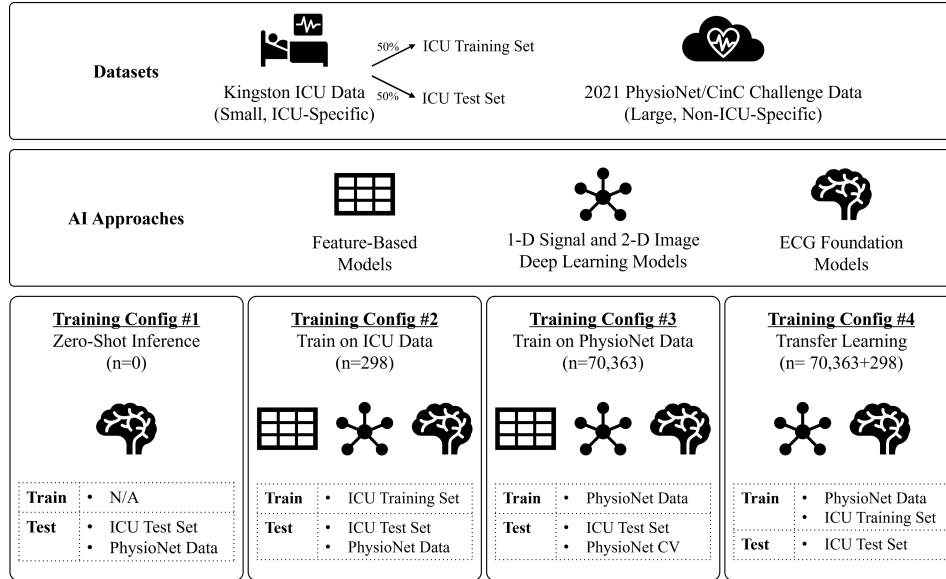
Datasets

Kingston ICU Data
(Small, ICU-Specific)

50% ICU Training Set

50% ICU Test Set

2021 PhysioNet/CinC Challenge Data
(Large, Non-ICU-Specific)

AI Approaches

Feature-Based Models

1-D Signal and 2-D Image Deep Learning Models

ECG Foundation Models

Training Config #1
Zero-Shot Inference
(n=0)

| Train | • N/A |
|---|---|
| Test | • ICU Test Set • PhysioNet Data |

Training Config #2
Train on ICU Data
(n=298)

| Train | • ICU Training Set |
|---|---|
| Test | • ICU Test Set • PhysioNet Data |

Training Config #3
Train on PhysioNet Data
(n=70,363)

| Train | • PhysioNet Data |
|---|---|
| Test | • ICU Test Set • PhysioNet CV |

Training Config #4
Transfer Learning
(n= 70,363+298)

| Train | • PhysioNet Data • ICU Training Set |
|---|---|
| Test | • ICU Test Set |